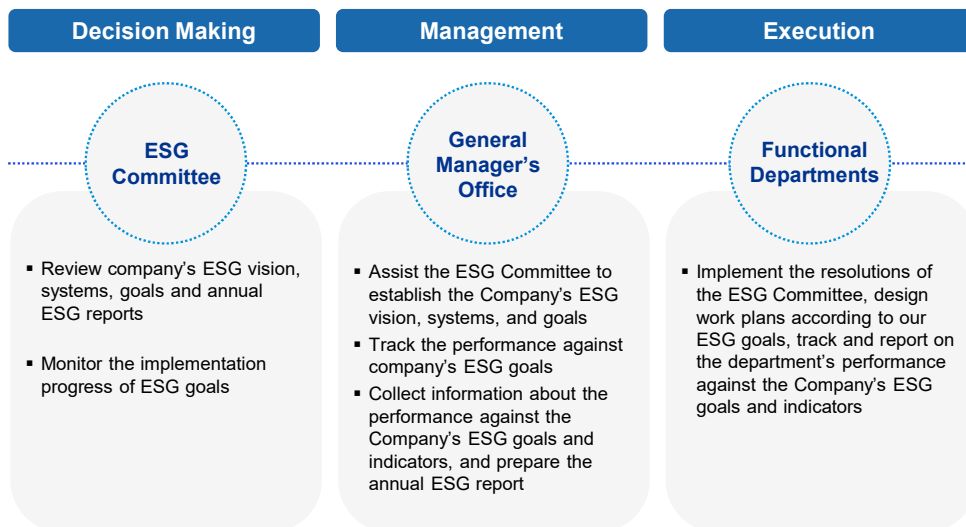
Decision Making

ESG Committee

- Review company’s ESG vision, systems, goals and annual ESG reports

- Monitor the implementation progress of ESG goals

Management

General Manager’s Office

- Assist the ESG Committee to establish the Company’s ESG vision, systems, and goals
- Track the performance against company’s ESG goals
- Collect information about the performance against the Company’s ESG goals and indicators, and prepare the annual ESG report

Execution

Functional Departments

- Implement the resolutions of the ESG Committee, design work plans according to our ESG goals, track and report on the department’s performance against the Company’s ESG goals and indicators